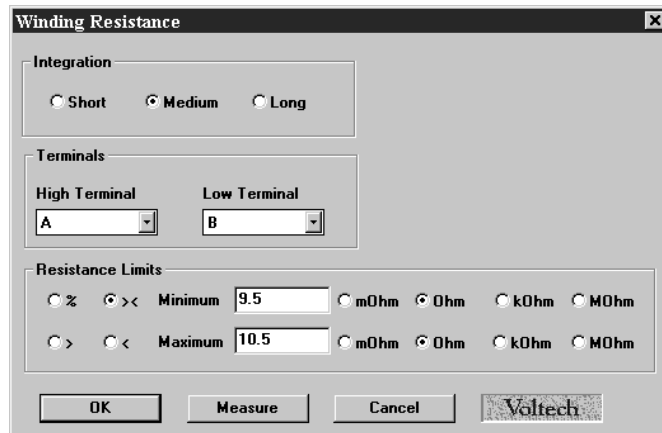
Winding Resistance

Integration

Short Medium Long

Terminals

High Terminal
A

Low Terminal
B

Resistance Limits

% >< Minimum 9.5 mOhm Ohm kOhm MOhm

> < Maximum 10.5 mOhm Ohm kOhm MOhm

OK Measure Cancel Voltech